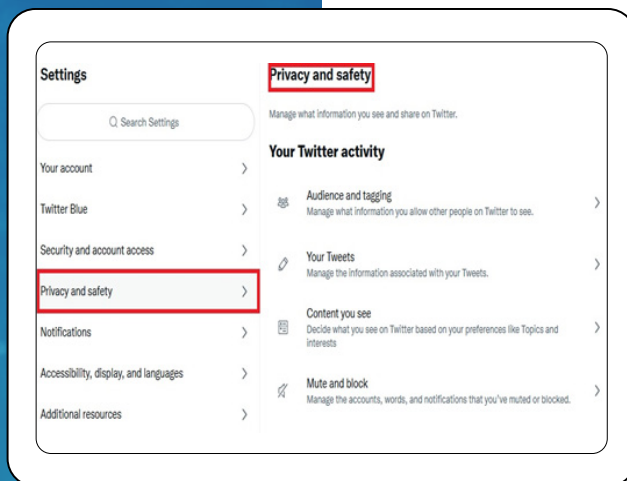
Settings

Search Settings

Your account

Twitter Blue

Security and account access

Privacy and safety

Notifications

Accessibility, display, and languages

Additional resources

Privacy and safety

Manage what information you see and share on Twitter.

Your Twitter activity

Audience and tagging
Manage what information you allow other people on Twitter to see.

Your Tweets
Manage the information associated with your Tweets.

Content you see
Decide what you see on Twitter based on your preferences like Topics and interests

Mute and block
Manage the accounts, words, and notifications that you've muted or blocked.